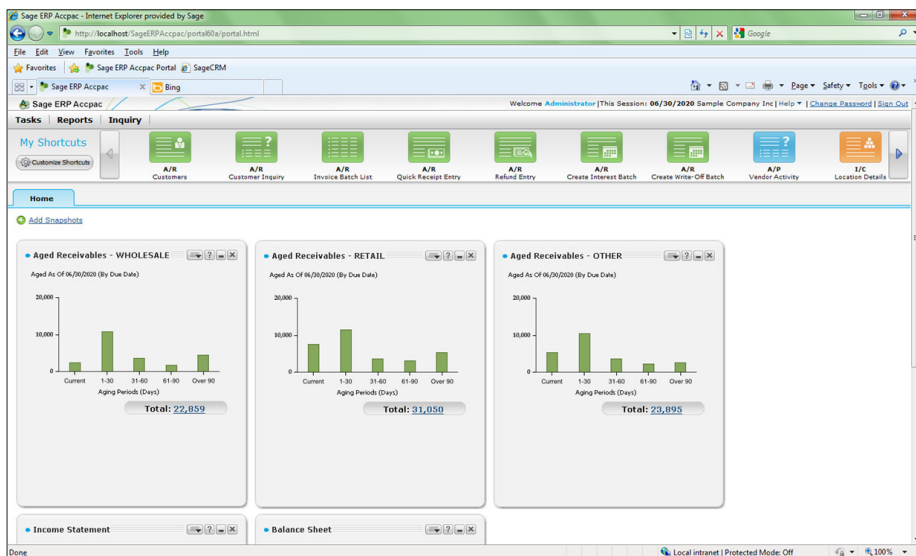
Sage ERP Accpac - Internet Explorer provided by Sage

http://localhost/SageERPAccpac/portal60a/portal.html

Google

File Edit View Favorites Tools Help

Favorites Sage ERP Accpac Portal SageCRM

Sage ERP Accpac Bing

Page Safety Tools

Sage ERP Accpac

Welcome Administrator |This Session: 06/30/2020 Sample Company Inc | Help | Change Password | Sign Out

Tasks Reports Inquiry

My Shortcuts

Customize Shortcuts

A/R Customers

A/R Customer Inquiry

A/R Invoice Batch List

A/R Quick Receipt Entry

A/R Refund Entry

A/R Create Interest Batch

A/R Create Write-Off Batch

A/P Vendor Activity

I/C Location Details

Home

Add Snapshots

Aged Receivables - WHOLESALE

Aged As Of 06/30/2020 (By Due Date)

20,000
10,000
0

Current 1-30 31-60 61-90 Over 90

Aging Periods (Days)

Total: 22,859

Aged Receivables - RETAIL

Aged As Of 06/30/2020 (By Due Date)

20,000
10,000
0

Current 1-30 31-60 61-90 Over 90

Aging Periods (Days)

Total: 31,050

Aged Receivables - OTHER

Aged As Of 06/30/2020 (By Due Date)

20,000
10,000
0

Current 1-30 31-60 61-90 Over 90

Aging Periods (Days)

Total: 23,895

Income Statement

Balance Sheet

Done

Local intranet | Protected Mode: Off

100%